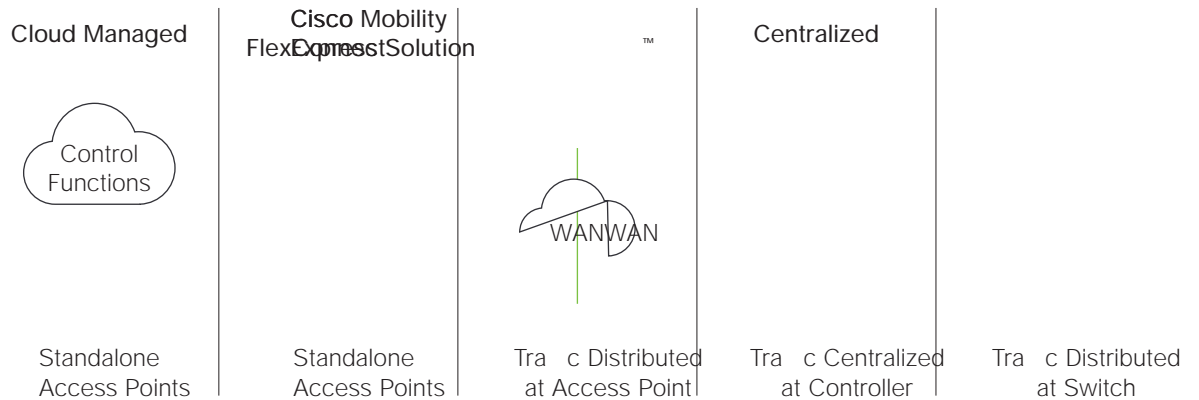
Cloud Managed

Control Functions

Standalone Access Points

Cisco Mobility

FlexExpressSolution

Standalone Access Points

™

WANWAN

Tra c Distributed at Access Point

Centralized

Tra c Centralized at Controller

Tra c Distributed at Switch